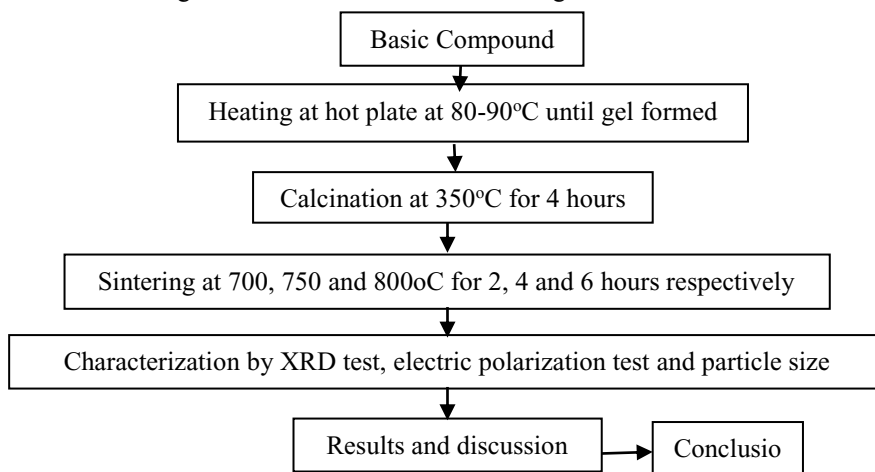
Basic Compound

Heating at hot plate at 80-90$^{o}$C until gel formed

Calcination at 350$^{o}$C for 4 hours

Sintering at 700, 750 and 800oC for 2, 4 and 6 hours respectively

Characterization by XRD test, electric polarization test and particle size

Results and discussion

Conclusio